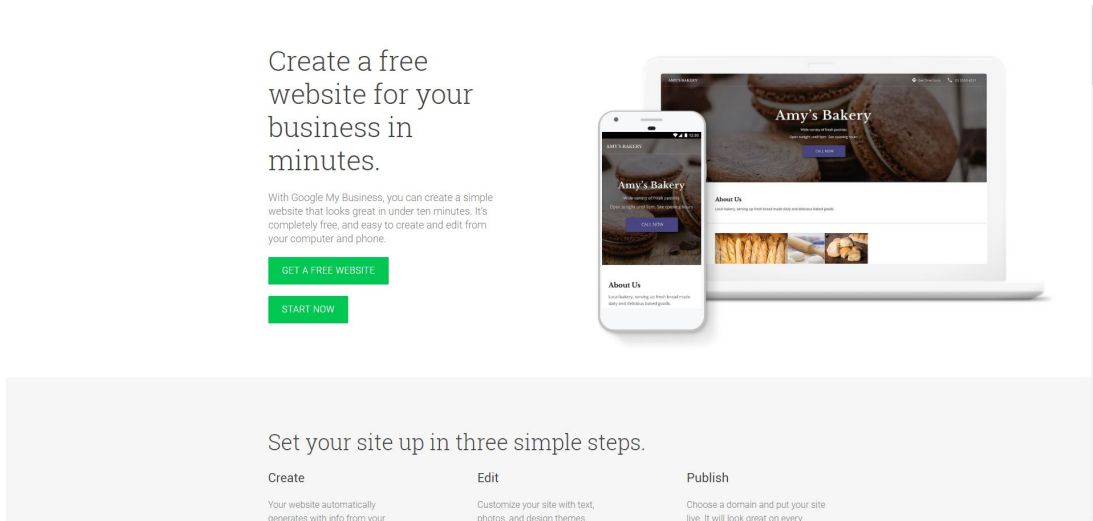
Create a free website for your business in minutes.

With Google My Business, you can create a simple website that looks great in under ten minutes. It's completely free, and easy to create and edit from your computer and phone.

GET A FREE WEBSITE

START NOW

AMY'S BAKERY

Amy's Bakery

Wide variety of fresh pastries

CALL NOW

About Us

Local bakery, serving up fresh bread made daily and delicious baked goods.

AMY'S BAKERY

12:30

Amy's Bakery

Wide variety of fresh pastries

CALL NOW

About Us

Local bakery, serving up fresh bread made daily and delicious baked goods.

Set your site up in three simple steps.

Create

Your website automatically generates with info from your

Edit

Customize your site with text, photos, and design themes

Publish

Choose a domain and put your site live. It will look great on every